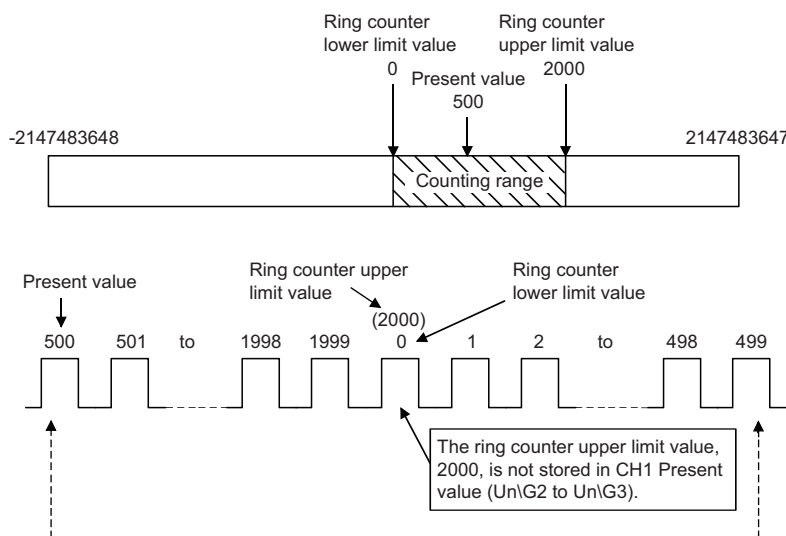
Ring counter lower limit value
0

Present value
500

Ring counter upper limit value
2000

-2147483648

2147483647

Counting range

Present value

Ring counter upper limit value
(2000)

Ring counter lower limit value

500 501 to 1998 1999 0 1 2 to 498 499

The ring counter upper limit value, 2000, is not stored in CH1 Present value (Un\G2 to Un\G3).